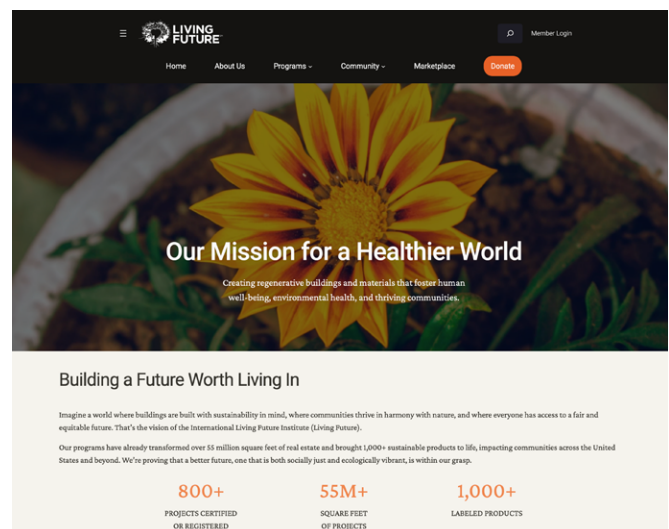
LIVING FUTURE

Member Login

Home About Us Programs Community Marketplace Donate

Our Mission for a Healthier World

Creating regenerative buildings and materials that foster human well-being, environmental health, and thriving communities.

Building a Future Worth Living In

Imagine a world where buildings are built with sustainability in mind, where communities thrive in harmony with nature, and where everyone has access to a fair and equitable future. That's the vision of the International Living Future Institute (Living Future).

Our programs have already transformed over 55 million square feet of real estate and brought 1,000+ sustainable products to life, impacting communities across the United States and beyond. We're proving that a better future, one that is both socially just and ecologically vibrant, is within our grasp.

800+
PROJECTS CERTIFIED OR REGISTERED

55M+
SQUARE FEET OF PROJECTS

1,000+
LABELED PRODUCTS